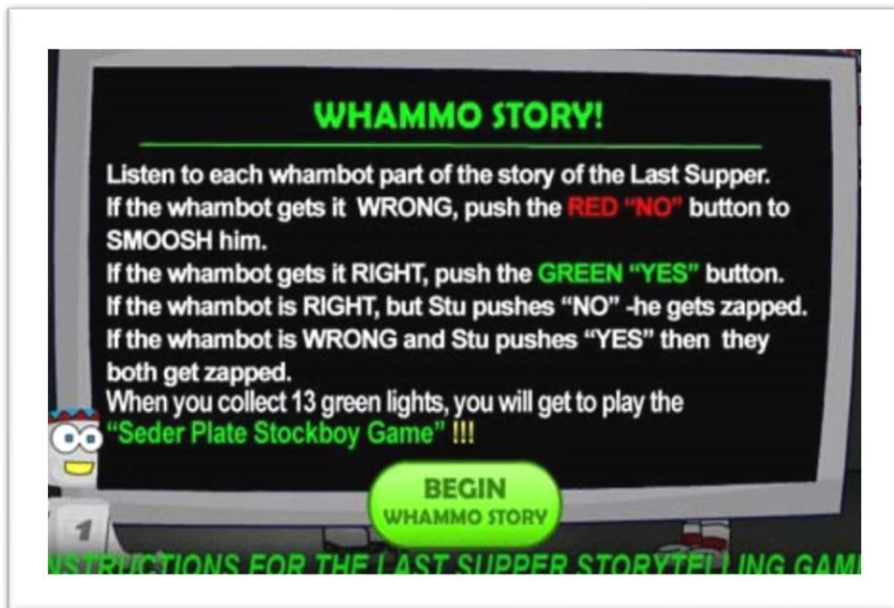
WHAMMO STORY!

Listen to each whambot part of the story of the Last Supper.
If the whambot gets it WRONG, push the RED "NO" button to SMOOSH him.
If the whambot gets it RIGHT, push the GREEN "YES" button.
If the whambot is RIGHT, but Stu pushes "NO" -he gets zapped.
If the whambot is WRONG and Stu pushes "YES" then they both get zapped.
When you collect 13 green lights, you will get to play the "Seder Plate Stockboy Game" !!!

BEGIN
WHAMMO STORY

1

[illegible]NSTRUCTIONS FOR THE LAST SUPPER STORYTELLING GAM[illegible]